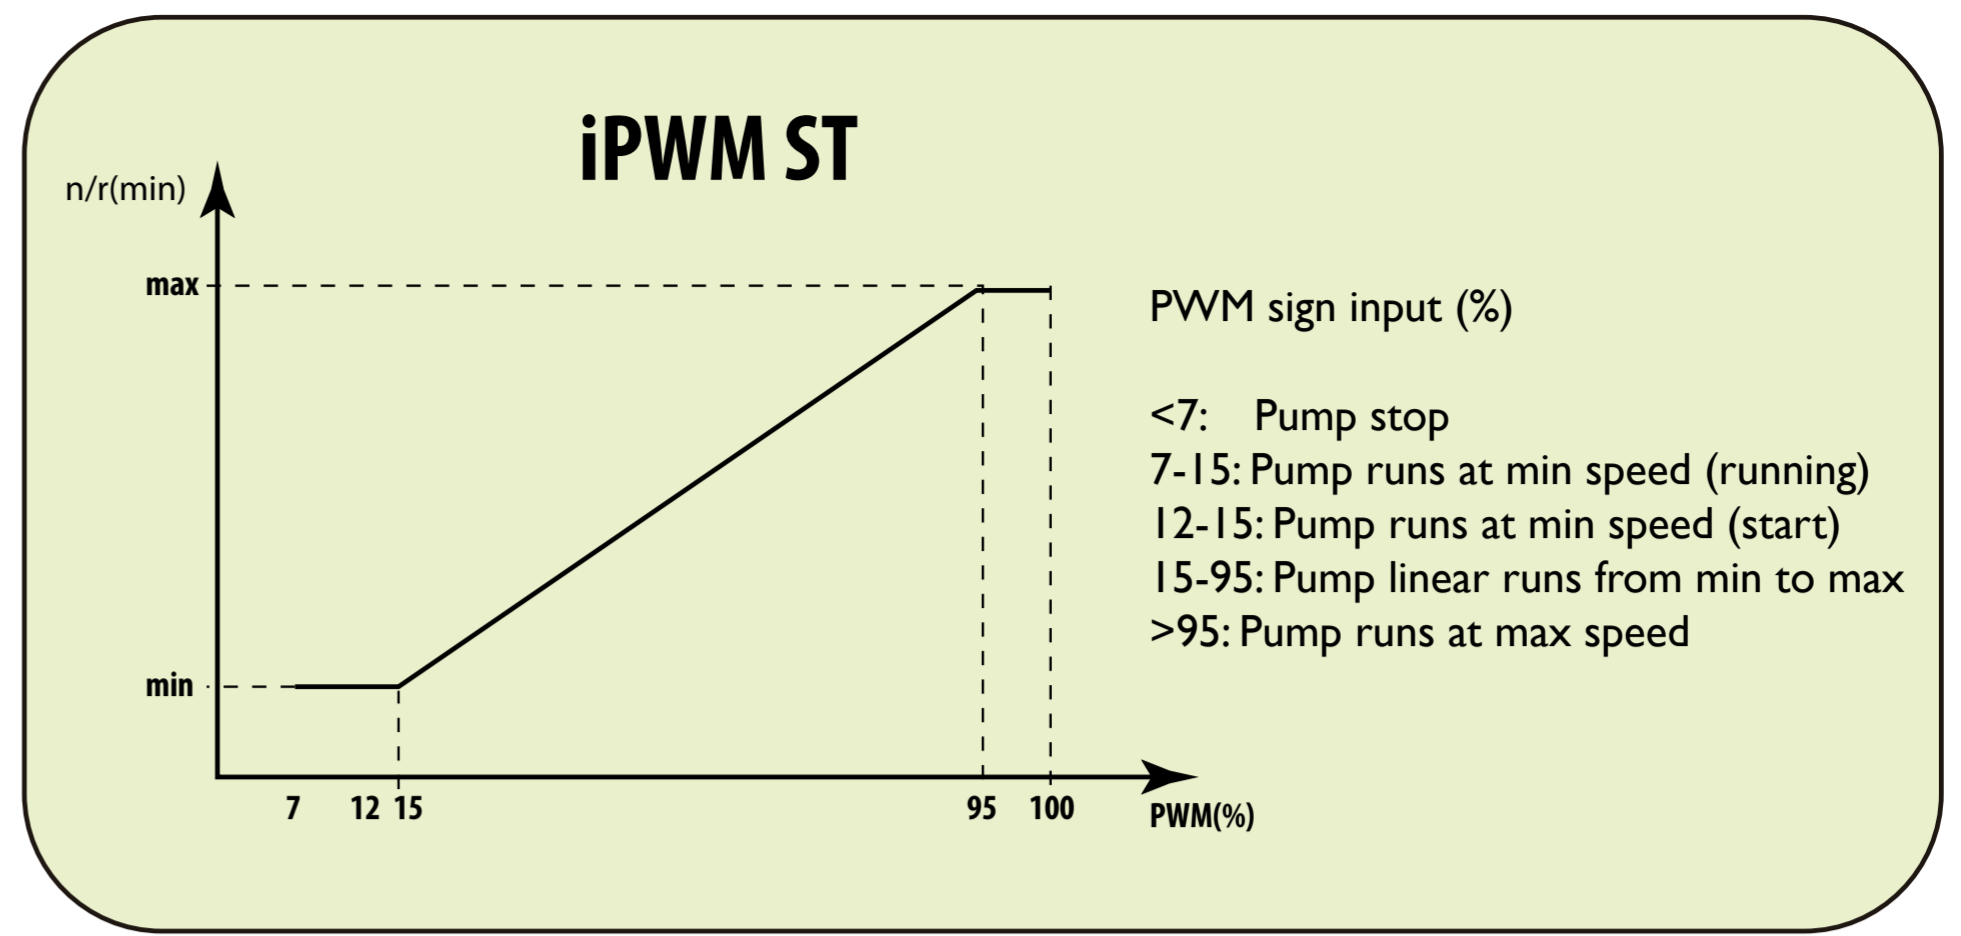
iPWM ST

n/r(min)

max

min

7 12 15 95 100

PWM(%)

PWM sign input (%)

<7: Pump stop
7-15: Pump runs at min speed (running)
12-15: Pump runs at min speed (start)
15-95: Pump linear runs from min to max
>95: Pump runs at max speed